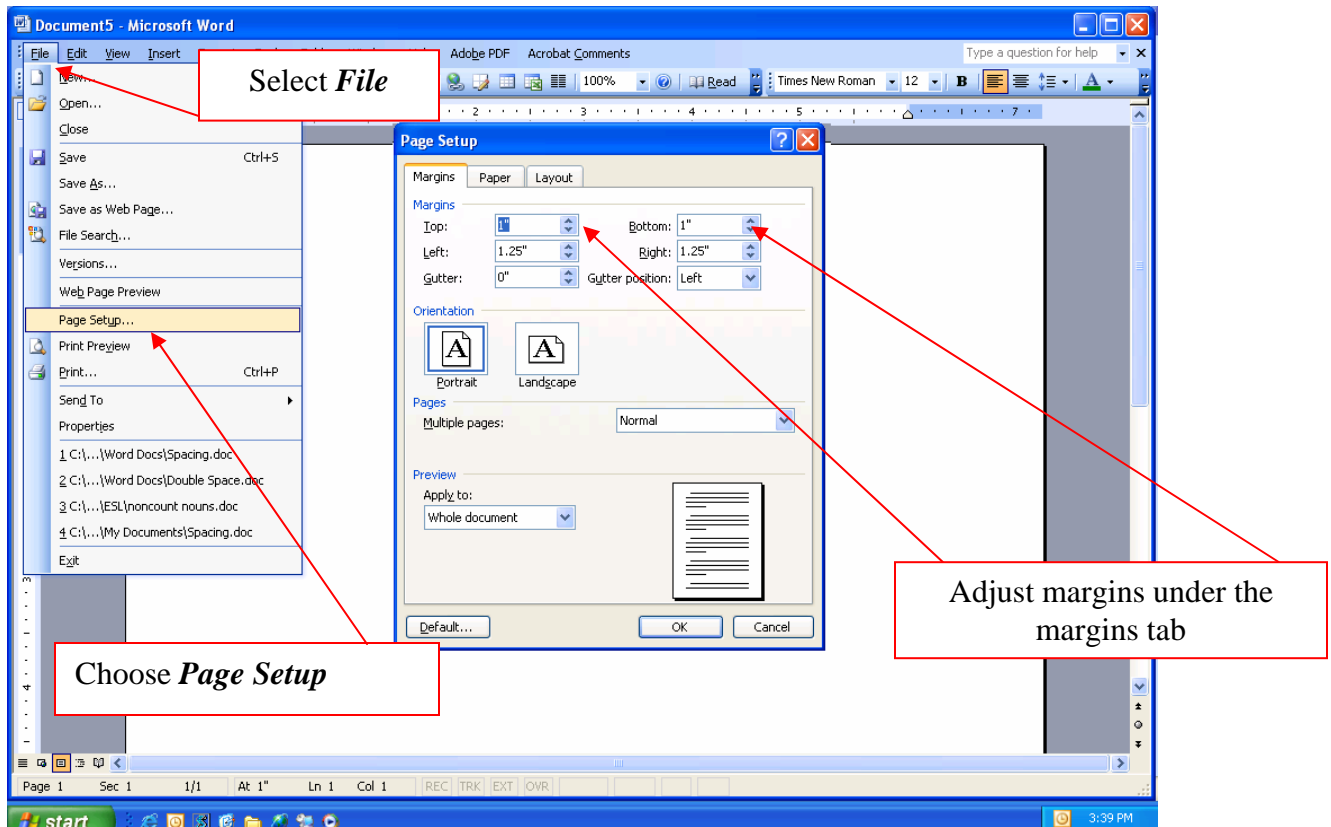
Document5 - Microsoft Word

File Edit View Insert Adobe PDF Acrobat Comments

Type a question for help

100% Read Times New Roman 12 B

Select *File*

New...
Open...
Close
Save Ctrl+S
Save As...
Save as Web Page...
File Search...
Versions...
Web Page Preview
Page Setup...
Print Preview
Print... Ctrl+P
Send To
Properties
1 C:\...\Word Docs\Spacing.doc
2 C:\...\Word Docs\Double Space.doc
3 C:\...\ESL\noncount nouns.doc
4 C:\...\My Documents\Spacing.doc
Exit

Page Setup

Margins Paper Layout

Margins
Top: 1" Bottom: 1"
Left: 1.25" Right: 1.25"
Gutter: 0" Gutter position: Left

Orientation
Portrait Landscape

Pages
Multiple pages: Normal

Preview
Apply to:
Whole document

Default... OK Cancel

Adjust margins under the margins tab

Choose *Page Setup*

Page 1 Sec 1 1/1 At 1" Ln 1 Col 1 REC TRK EXT OVR

start 3:39 PM